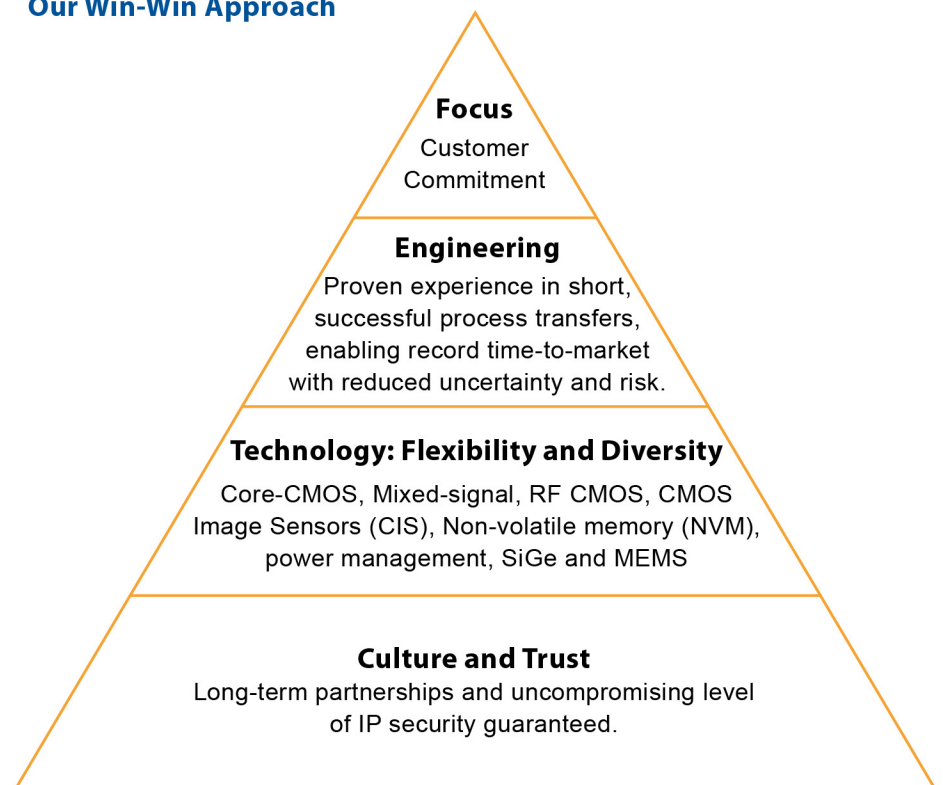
Our Win-Win Approach

Focus
Customer Commitment

Engineering
Proven experience in short, successful process transfers, enabling record time-to-market with reduced uncertainty and risk.

Technology: Flexibility and Diversity
Core-CMOS, Mixed-signal, RF CMOS, CMOS Image Sensors (CIS), Non-volatile memory (NVM), power management, SiGe and MEMS

Culture and Trust
Long-term partnerships and uncompromising level of IP security guaranteed.